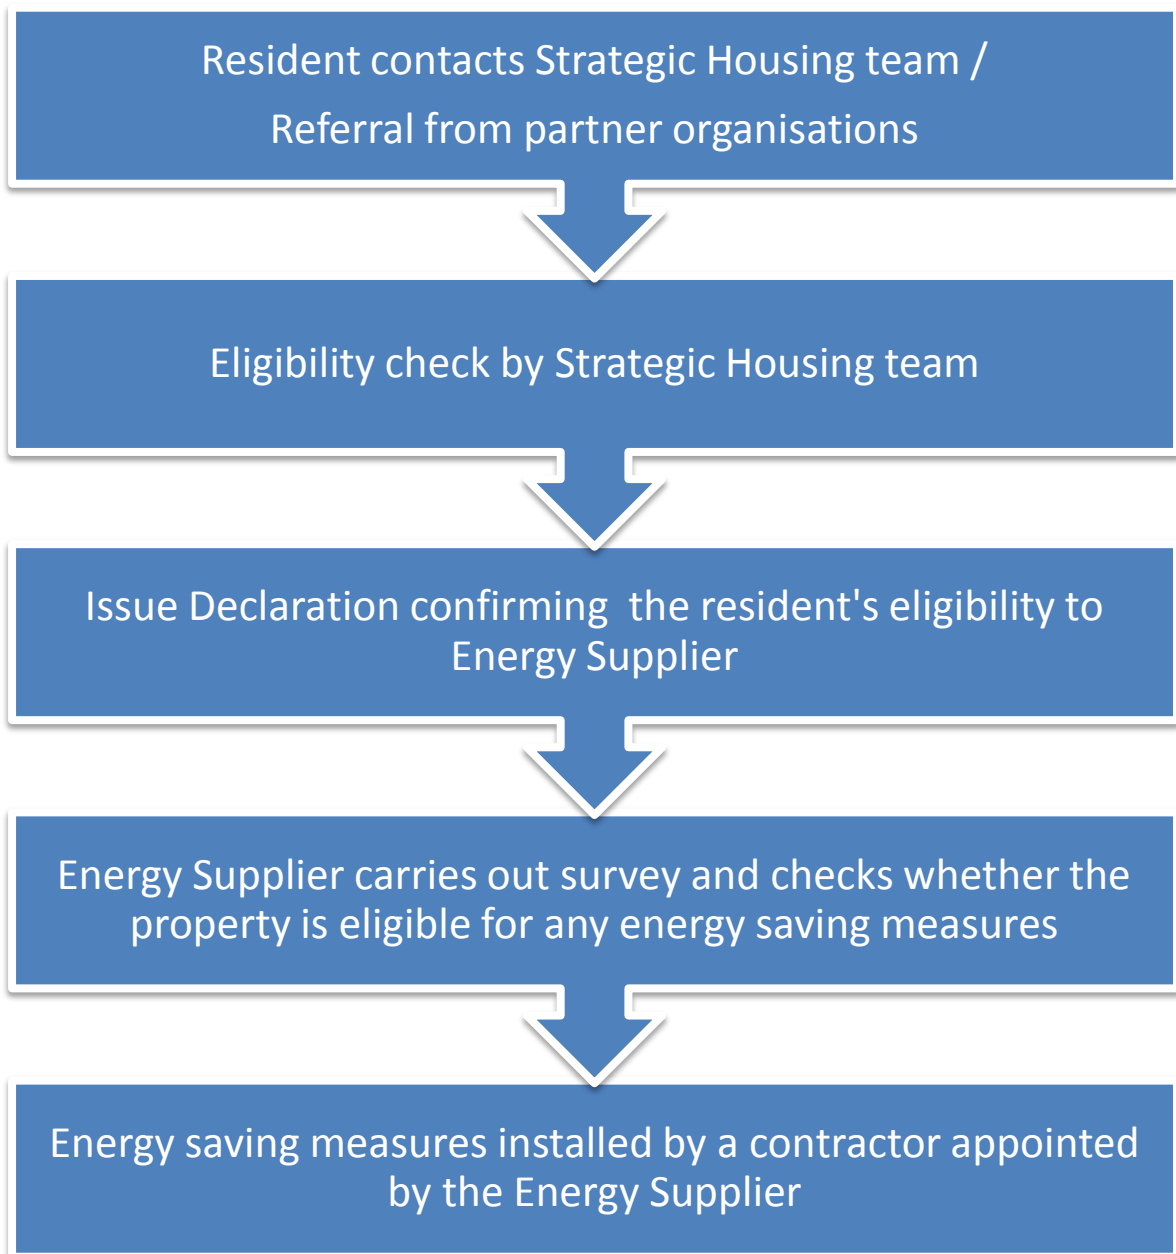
Resident contacts Strategic Housing team /

Referral from partner organisations

Eligibility check by Strategic Housing team

Issue Declaration confirming  the resident's eligibility to Energy Supplier

Energy Supplier carries out survey and checks whether the property is eligible for any energy saving measures

Energy saving measures installed by a contractor appointed by the Energy Supplier